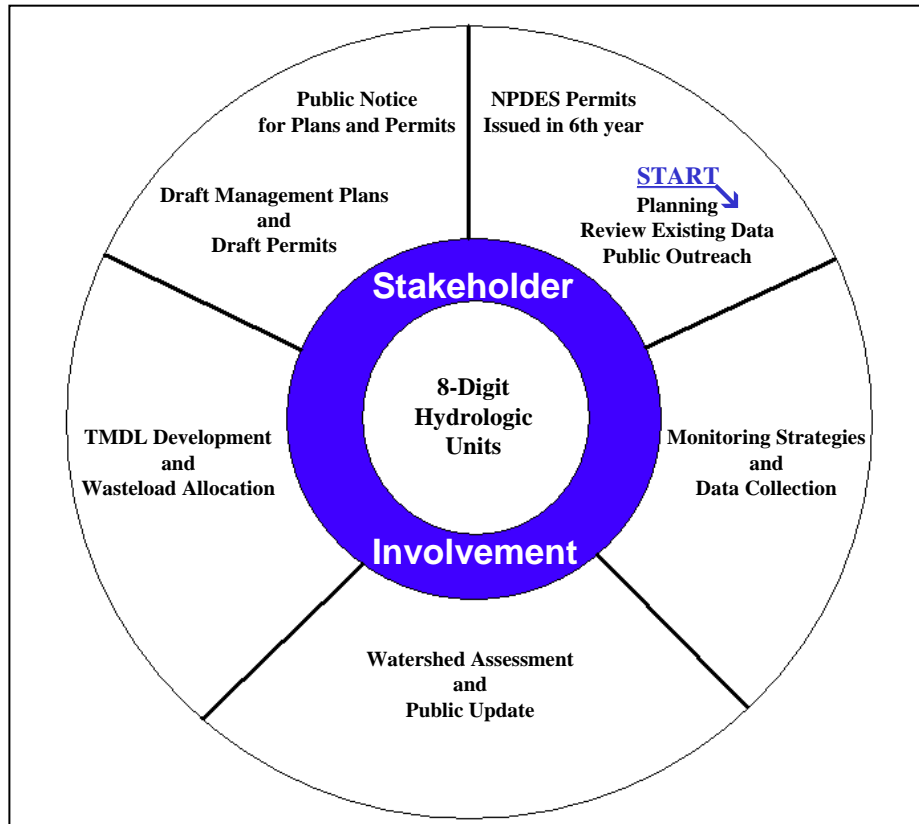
Public Notice for Plans and Permits

NPDES Permits Issued in 6th year

START

Planning
Review Existing Data
Public Outreach

Draft Management Plans and Draft Permits

Stakeholder

8-Digit Hydrologic Units

Involvement

TMDL Development and Wasteload Allocation

Monitoring Strategies and Data Collection

Watershed Assessment and Public Update